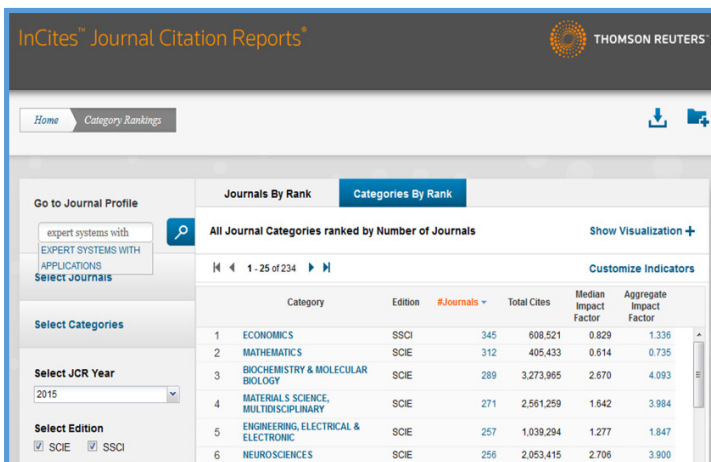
InCites™ Journal Citation Reports®

THOMSON REUTERS

Home Category Rankings

Go to Journal Profile

expert systems with

EXPERT SYSTEMS WITH APPLICATIONS

Select Journals

Select Categories

Select JCR Year

2015

Select Edition

SCIE SSCI

Journals By Rank

Categories By Rank

All Journal Categories ranked by Number of Journals

Show Visualization +

1 - 25 of 234

Customize Indicators

| | Category | Edition | #Journals | Total Cites | Median Impact Factor | Aggregate Impact Factor |
|---|---|---|---|---|---|---|
| 1 | ECONOMICS | SSCI | 345 | 608,521 | 0.829 | 1.336 |
| 2 | MATHEMATICS | SCIE | 312 | 405,433 | 0.614 | 0.735 |
| 3 | BIOCHEMISTRY & MOLECULAR BIOLOGY | SCIE | 289 | 3,273,965 | 2.670 | 4.093 |
| 4 | MATERIALS SCIENCE, MULTIDISCIPLINARY | SCIE | 271 | 2,561,259 | 1.642 | 3.984 |
| 5 | ENGINEERING, ELECTRICAL & ELECTRONIC | SCIE | 257 | 1,039,294 | 1.277 | 1.847 |
| 6 | NEUROSCIENCES | SCIE | 256 | 2,053,415 | 2.706 | 3.900 |